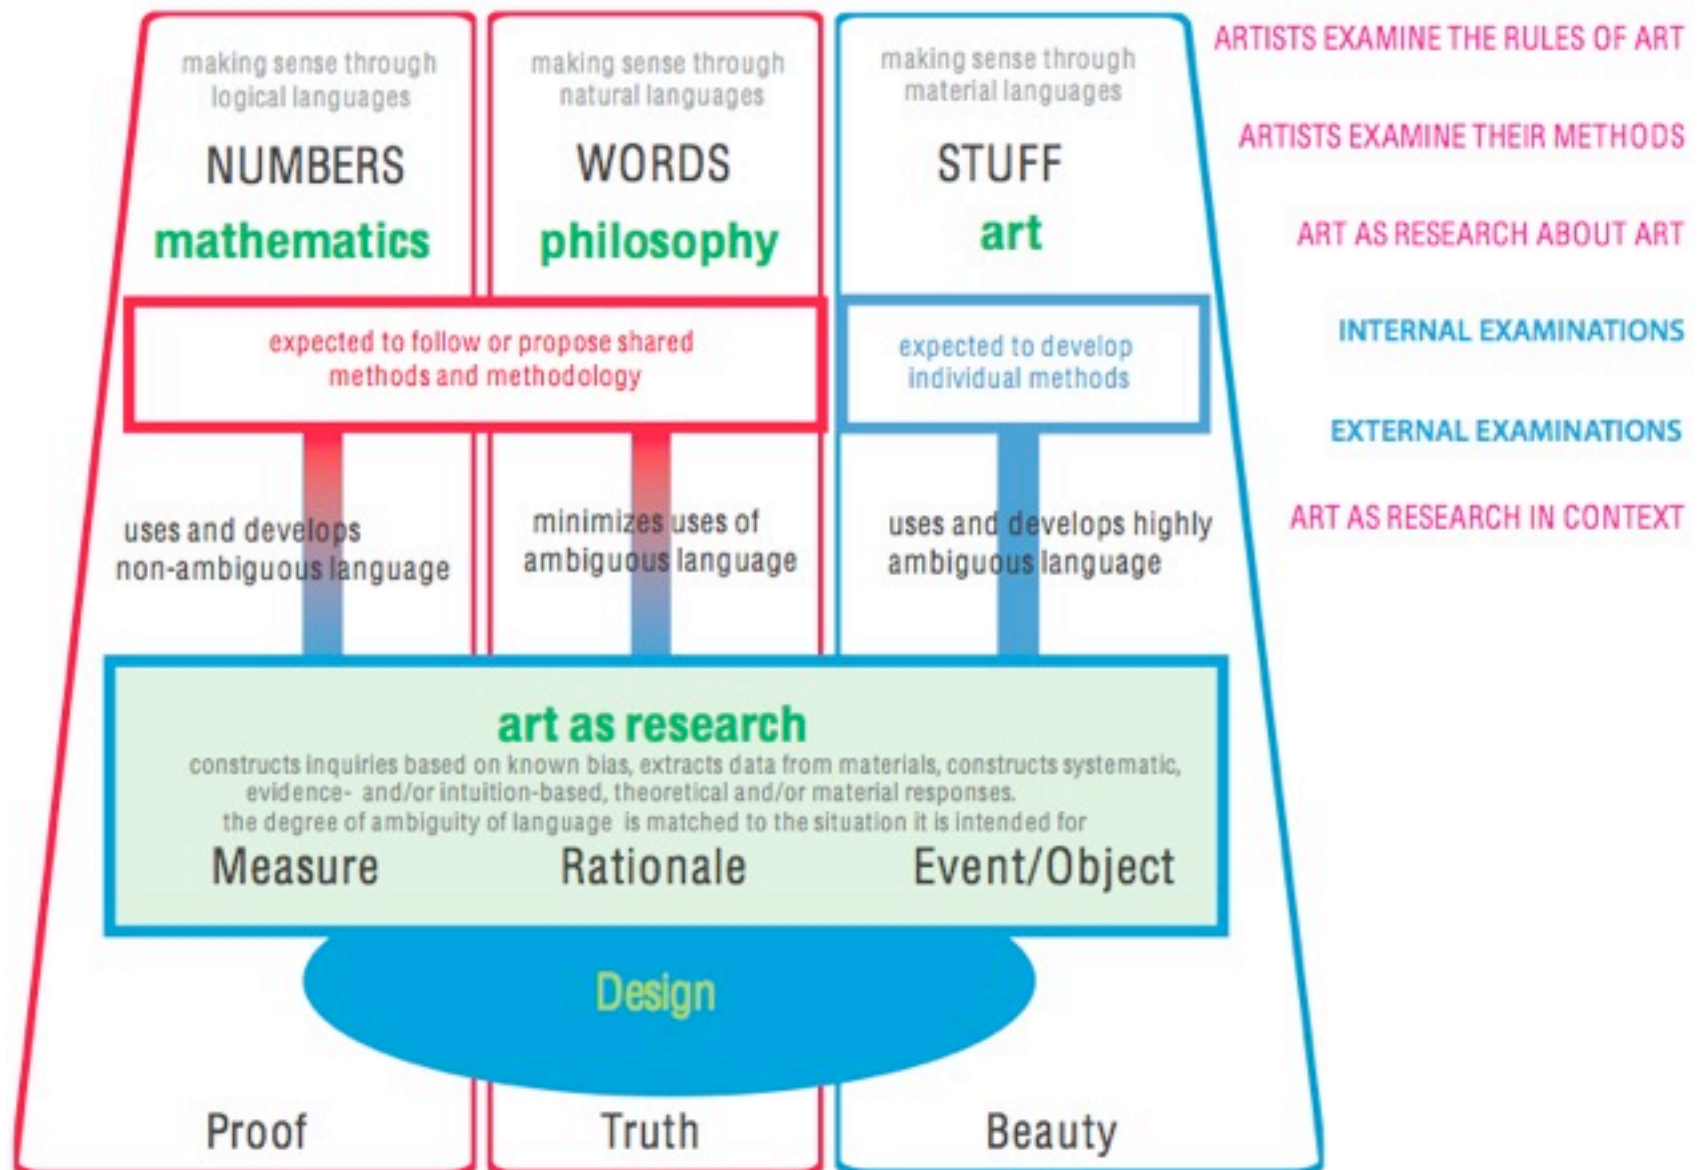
making sense through logical languages

NUMBERS

mathematics

making sense through natural languages

WORDS

philosophy

making sense through material languages

STUFF

art

ARTISTS EXAMINE THE RULES OF ART

ARTISTS EXAMINE THEIR METHODS

ART AS RESEARCH ABOUT ART

INTERNAL EXAMINATIONS

EXTERNAL EXAMINATIONS

ART AS RESEARCH IN CONTEXT

expected to follow or propose shared methods and methodology

expected to develop individual methods

uses and develops non-ambiguous language

minimizes uses of ambiguous language

uses and develops highly ambiguous language

art as research

constructs inquiries based on known bias, extracts data from materials, constructs systematic, evidence- and/or intuition-based, theoretical and/or material responses.
the degree of ambiguity of language is matched to the situation it is intended for

Measure

Rationale

Event/Object

Design

Proof

Truth

Beauty